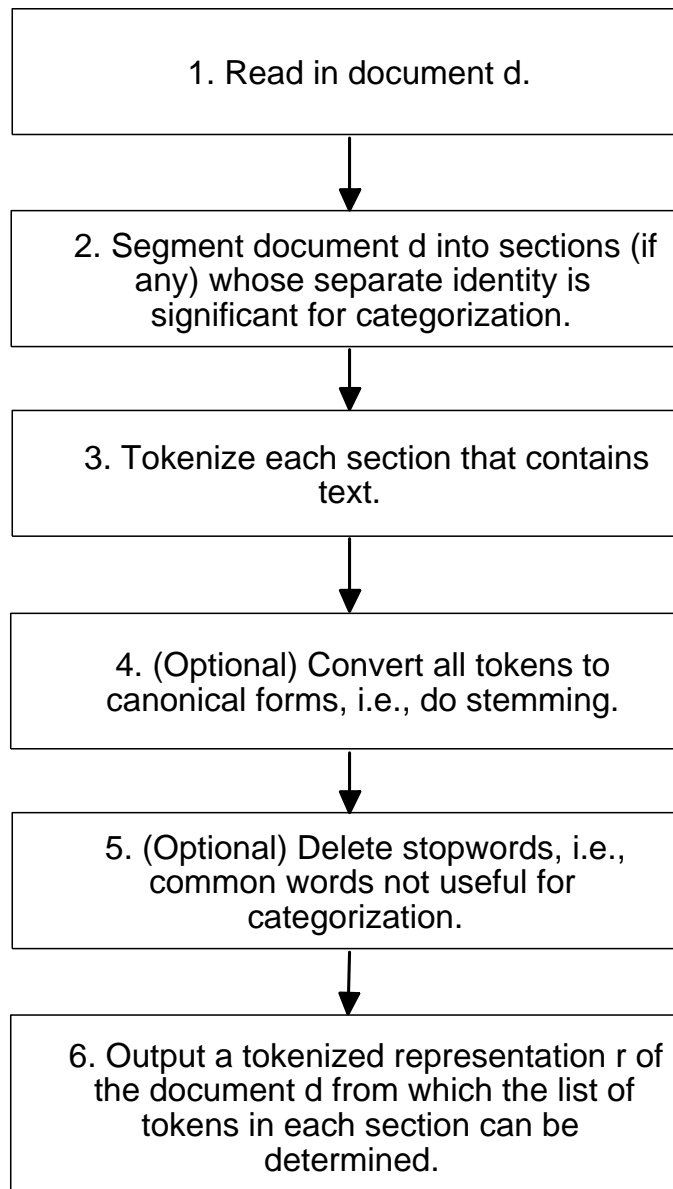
1. Read in document d.

2. Segment document d into sections (if any) whose separate identity is significant for categorization.

3. Tokenize each section that contains text.

4. (Optional) Convert all tokens to canonical forms, i.e., do stemming.

5. (Optional) Delete stopwords, i.e., common words not useful for categorization.

6. Output a tokenized representation r of the document d from which the list of tokens in each section can be determined.